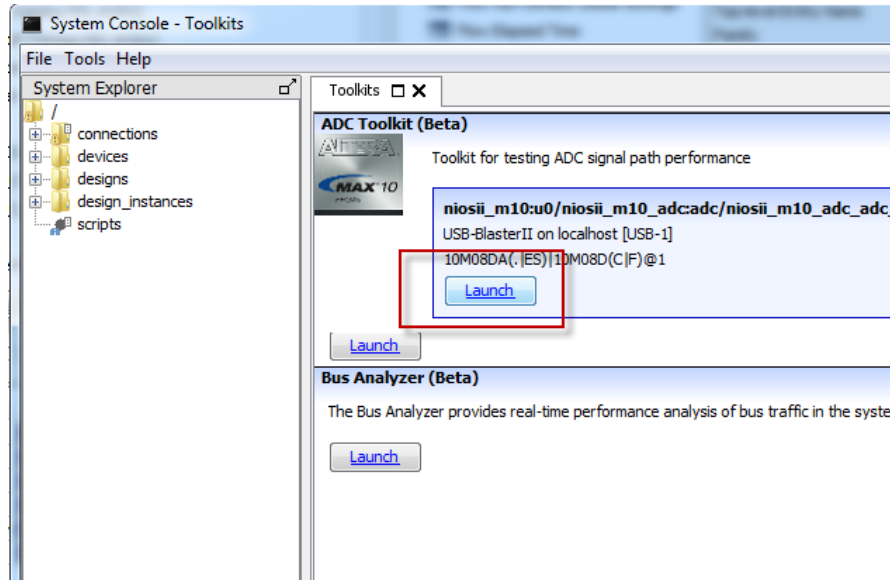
System Console - Toolkits

File Tools Help

System Explorer

/

connections

devices

designs

design_instances

scripts

Toolkits

ADC Toolkit (Beta)

ALTERA

MAX 10

Toolkit for testing ADC signal path performance

niosii_m10:u0/niosii_m10_adc:adc/niosii_m10_adc_

USB-BlasterII on localhost [USB-1]

10M08DA(.|ES)|10M08D(C|F)@1

Launch

Launch

Bus Analyzer (Beta)

The Bus Analyzer provides real-time performance analysis of bus traffic in the syste

Launch